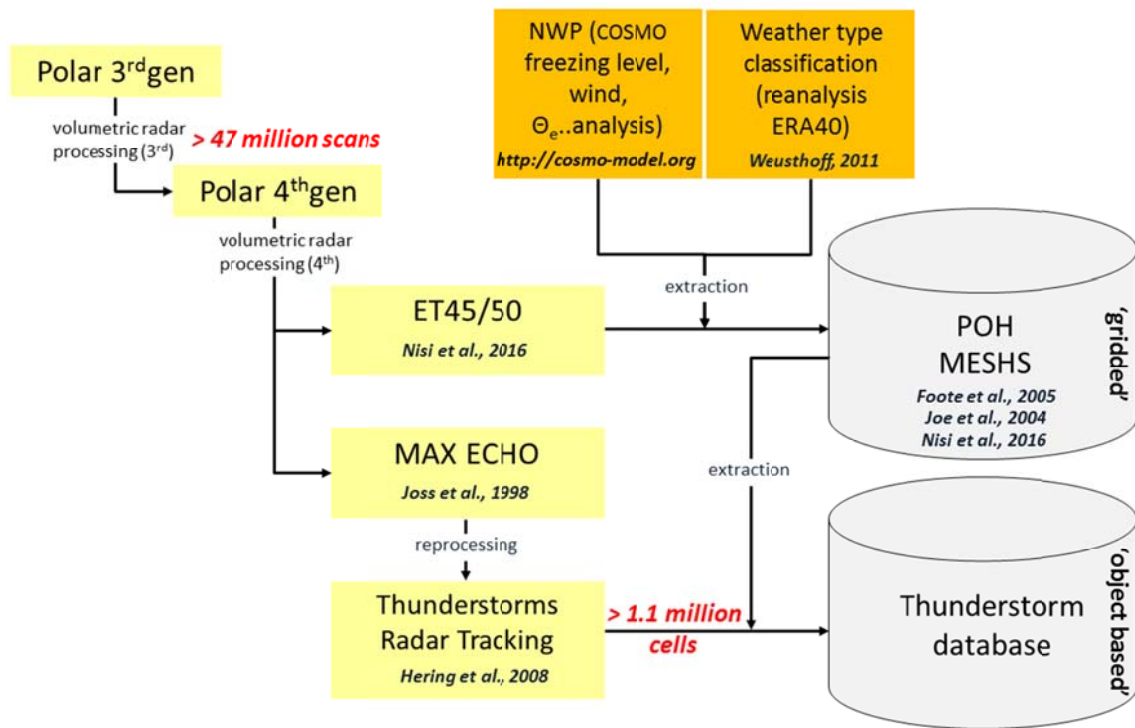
Polar 3$^{rd}$gen

volumetric radar processing (3$^{rd}$)

> 47 million scans

Polar 4$^{th}$gen

volumetric radar processing (4$^{th}$)

NWP (COSMO freezing level, wind, $\Theta_e$..analysis)
http://cosmo-model.org

Weather type classification (reanalysis ERA40)
Weusthoff, 2011

extraction

ET45/50
Nisi et al., 2016

POH
MESHS
Foote et al., 2005
Joe et al., 2004
Nisi et al., 2016

'gridded'

extraction

MAX ECHO
Joss et al., 1998

reprocessing

Thunderstorms Radar Tracking
Hering et al., 2008

> 1.1 million cells

Thunderstorm database

'object based'